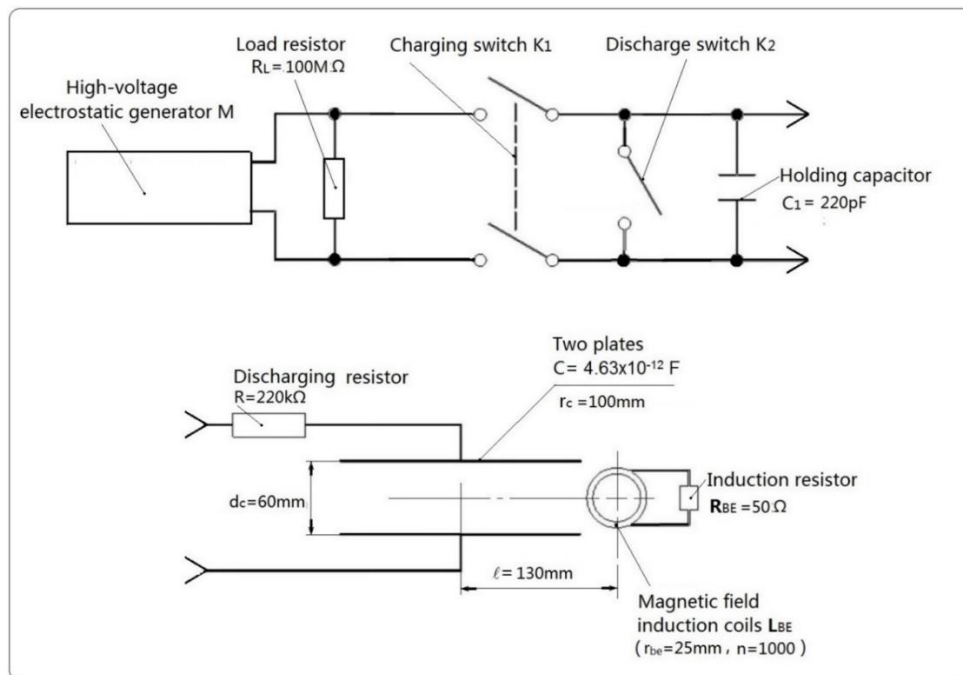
Load resistor
$R_L = 100M\Omega$

Charging switch $K_1$

Discharge switch $K_2$

High-voltage electrostatic generator M

Holding capacitor
$C_1 = 220pF$

Two plates
$C = 4.63\times10^{-12}$ F
$r_c = 100mm$

Discharging resistor
$R = 220k\Omega$

$d_c = 60mm$

Induction resistor
$R_{BE} = 50\Omega$

$\ell = 130mm$

Magnetic field induction coils $L_{BE}$
($r_{be} = 25mm$, $n = 1000$)